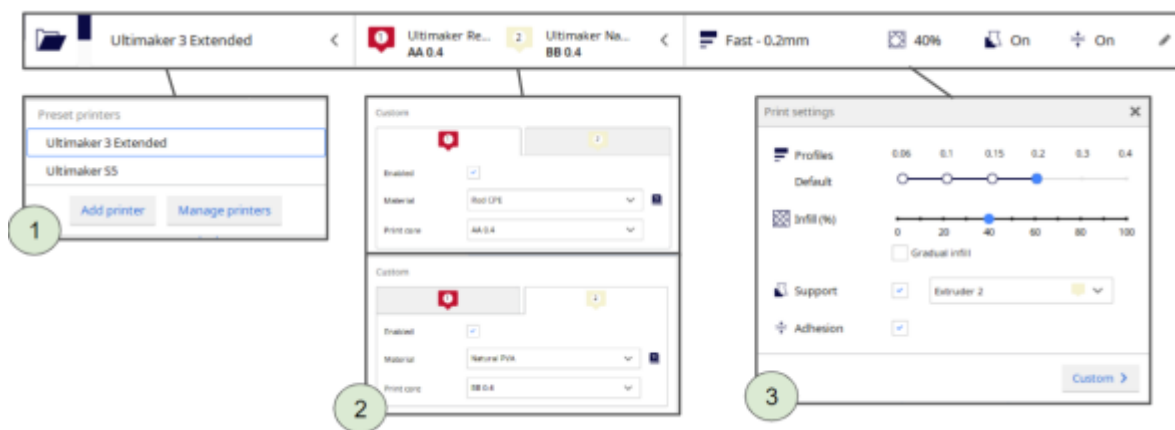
Ultimaker 3 Extended <

1 Ultimaker Re... AA 0.4 2 Ultimaker Na... BB 0.4 <

Fast - 0.2mm 40% On On

Preset printers
Ultimaker 3 Extended
Ultimaker S5
Add printer Manage printers

1

Custom
1 2
Enabled
Material Red CPE
Print core AA 0.4

Custom
1 2
Enabled
Material Natural PVA
Print core BB 0.4

2

Print settings ✕
Profiles 0.06 0.1 0.15 0.2 0.3 0.4
Default
Infill (%) 0 20 40 60 80 100
Gradual infill
Support Extruder 2
Adhesion
Custom >

3